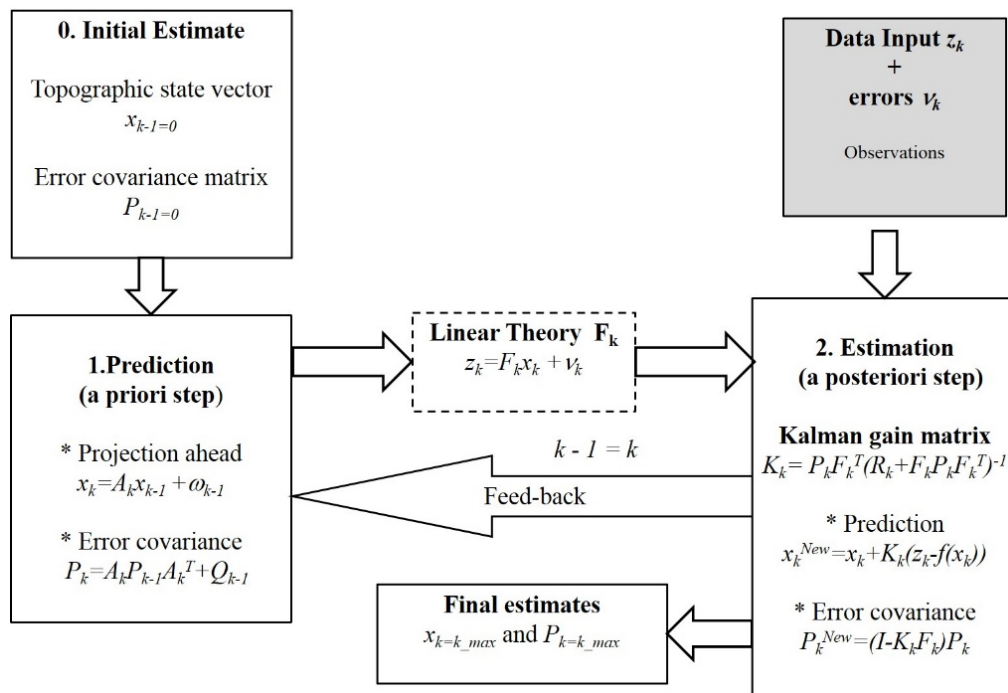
0. Initial Estimate

Topographic state vector
$x_{k-1=0}$

Error covariance matrix
$P_{k-1=0}$

Data Input $z_k$
+
errors $\nu_k$

Observations

1.Prediction
(a priori step)

* Projection ahead
$x_k = A_k x_{k-1} + \omega_{k-1}$

* Error covariance
$P_k = A_k P_{k-1} A_k^T + Q_{k-1}$

Linear Theory $F_k$
$z_k = F_k x_k + \nu_k$

2. Estimation
(a posteriori step)

$k - 1 = k$

Feed-back

Kalman gain matrix
$K_k = P_k F_k^T (R_k + F_k P_k F_k^T)^{-1}$

* Prediction
$x_k^{New} = x_k + K_k(z_k - f(x_k))$

* Error covariance
$P_k^{New} = (I - K_k F_k) P_k$

Final estimates
$x_{k=k\_max}$ and $P_{k=k\_max}$